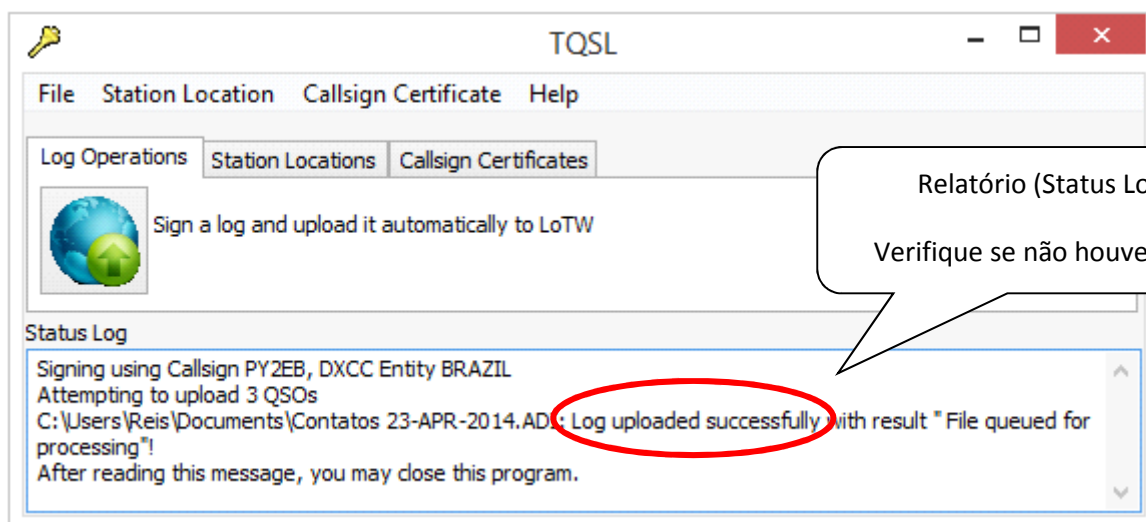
TQSL

File Station Location Callsign Certificate Help

Log Operations Station Locations Callsign Certificates

Sign a log and upload it automatically to LoTW

Relatório (Status Lo

Verifique se não houve

Status Log

Signing using Callsign PY2EB, DXCC Entity BRAZIL
Attempting to upload 3 QSOs
C:\Users\Reis\Documents\Contatos 23-APR-2014.ADI: Log uploaded successfully with result "File queued for processing"!
After reading this message, you may close this program.